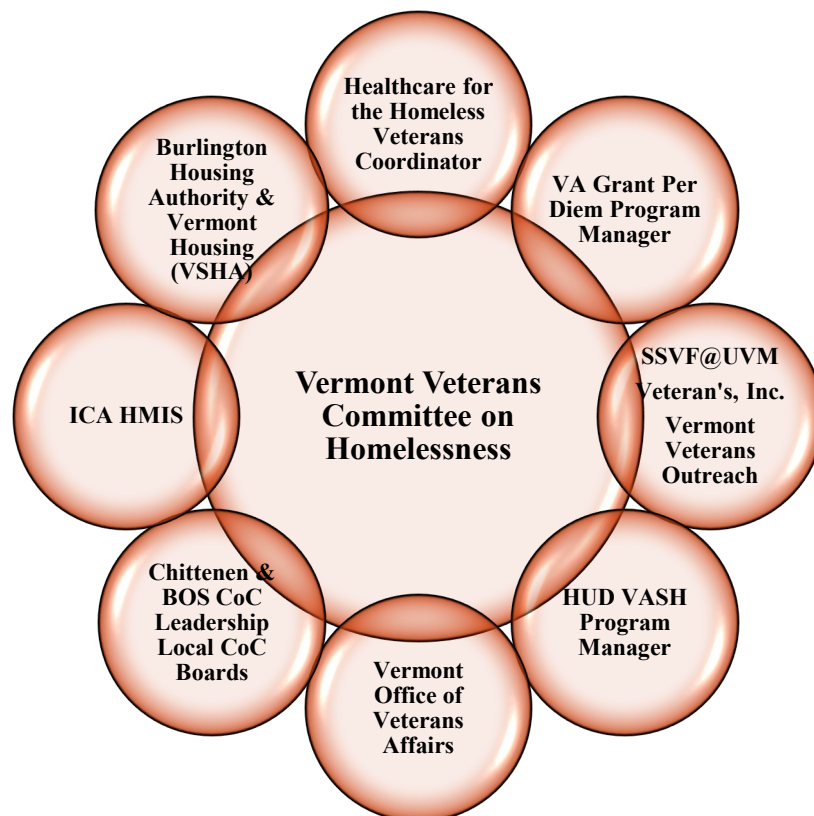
Vermont Veterans Committee on Homelessness

Healthcare for the Homeless Veterans Coordinator

VA Grant Per Diem Program Manager

SSVF@UVM Veteran's, Inc. Vermont Veterans Outreach

HUD VASH Program Manager

Vermont Office of Veterans Affairs

Chittenen & BOS CoC Leadership Local CoC Boards

ICA HMIS

Burlington Housing Authority & Vermont Housing (VSHA)